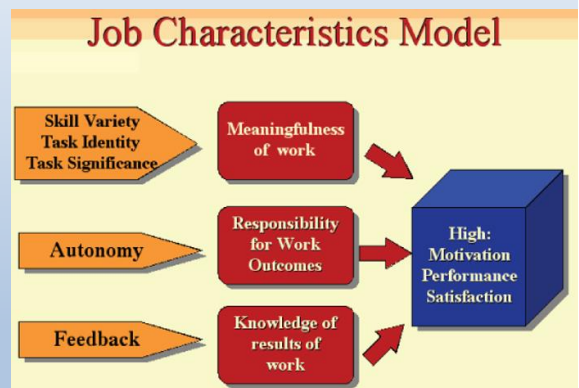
Job Characteristics Model

Skill Variety
Task Identity
Task Significance

Meaningfulness of work

Autonomy

Responsibility for Work Outcomes

Feedback

Knowledge of results of work

High:
Motivation
Performance
Satisfaction